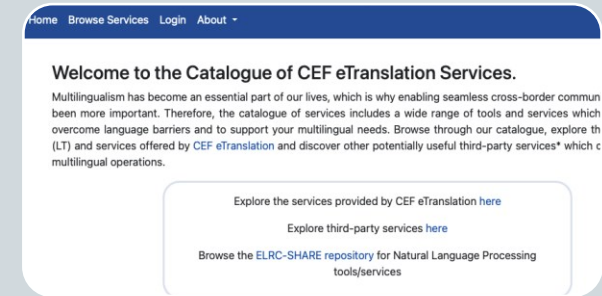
ome Browse Services Login About ▾

Welcome to the Catalogue of CEF eTranslation Services.

Multilingualism has become an essential part of our lives, which is why enabling seamless cross-border commun been more important. Therefore, the catalogue of services includes a wide range of tools and services which overcome language barriers and to support your multilingual needs. Browse through our catalogue, explore th (LT) and services offered by CEF eTranslation and discover other potentially useful third-party services* which c multilingual operations.

Explore the services provided by CEF eTranslation here

Explore third-party services here

Browse the ELRC-SHARE repository for Natural Language Processing tools/services